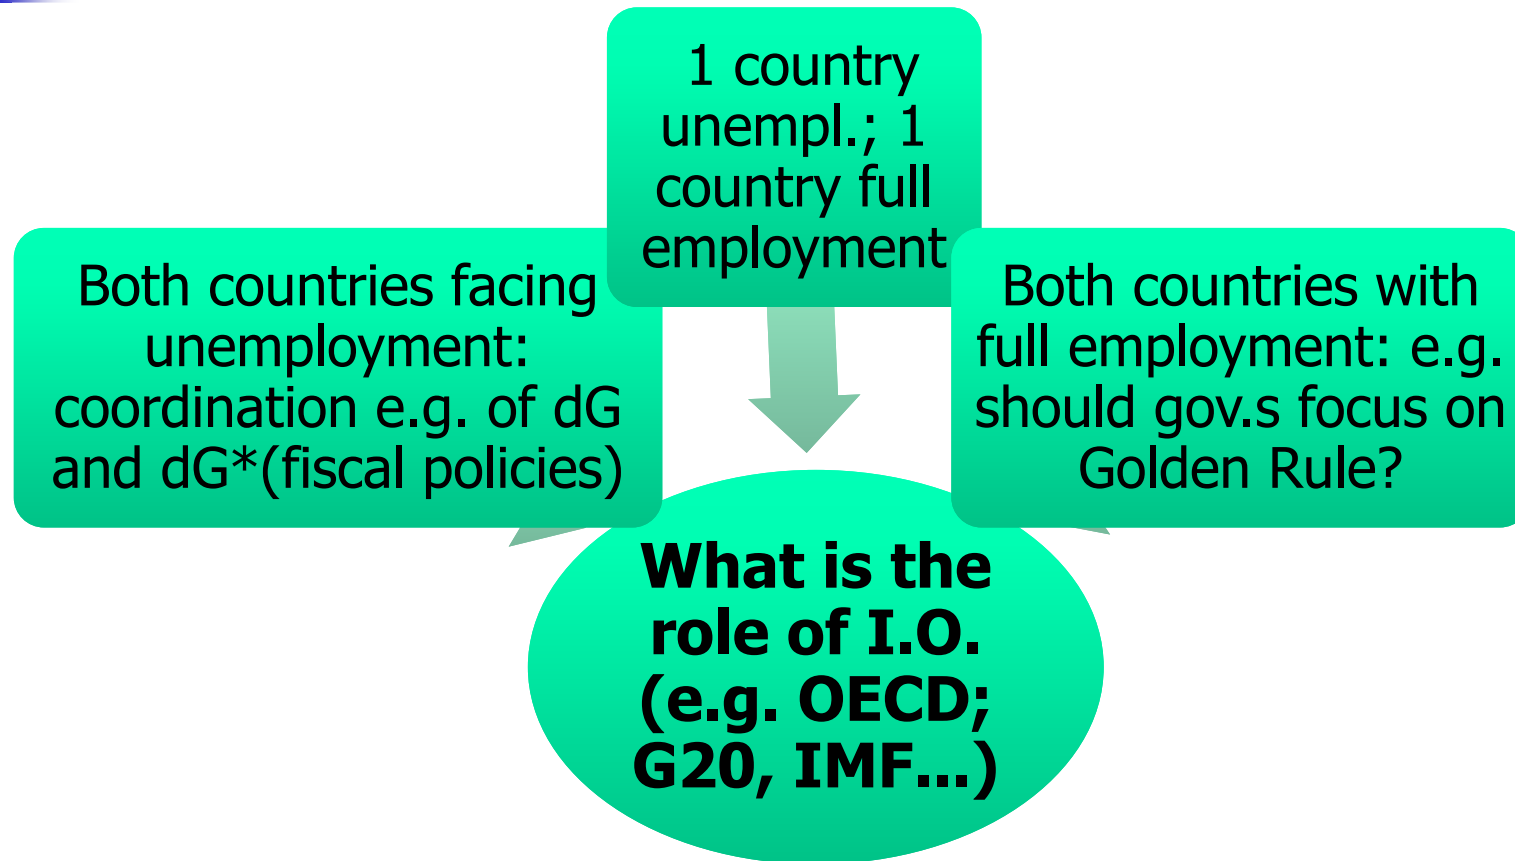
1 country unempl.; 1 country full employment

Both countries facing unemployment: coordination e.g. of dG and dG*(fiscal policies)

Both countries with full employment: e.g. should gov.s focus on Golden Rule?

**What is the role of I.O. (e.g. OECD; G20, IMF…)**